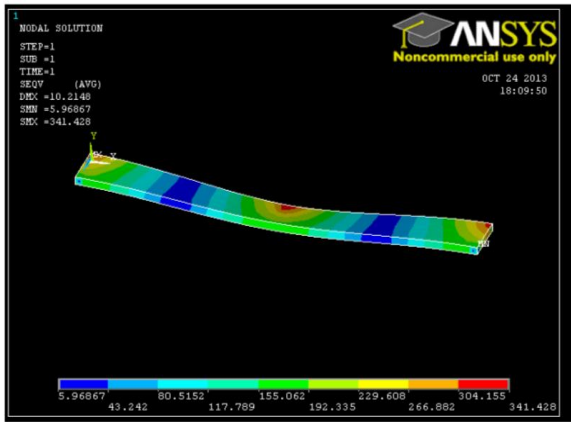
1

NODAL SOLUTION

STEP=1
SUB =1
TIME=1
SEQV (AVG)
DMX =10.2148
SMN =5.96867
SMX =341.428

ANSYS
Noncommercial use only

OCT 24 2013
18:09:50

Y
Z X

MN

5.96867
43.242
80.5152
117.789
155.062
192.335
229.608
266.882
304.155
341.428